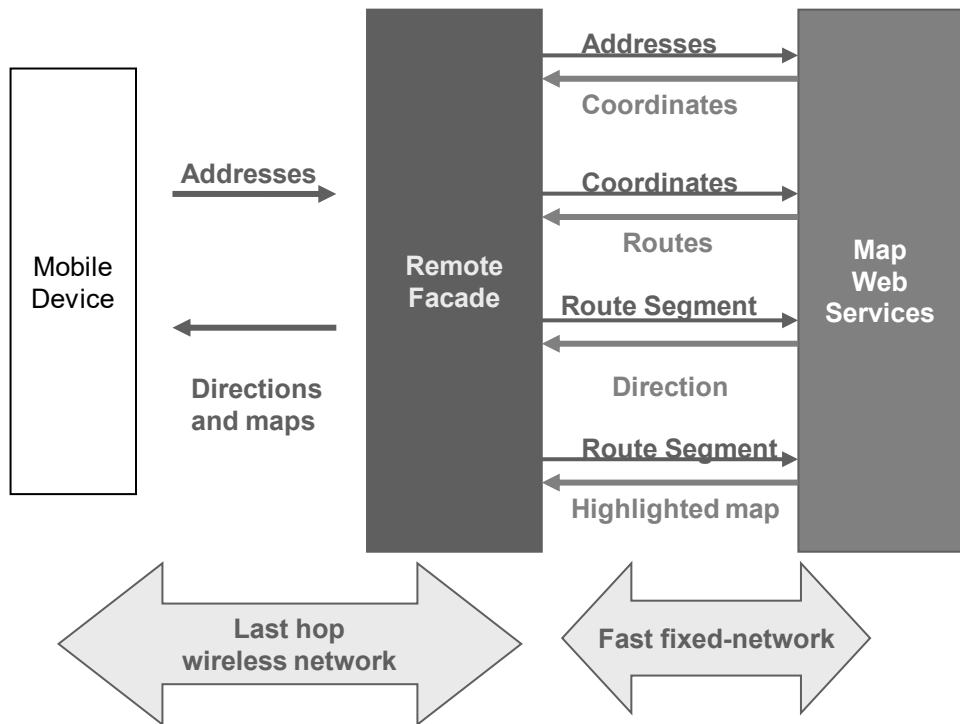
Mobile Device

Addresses

Directions and maps

Remote Facade

Addresses

Coordinates

Coordinates

Routes

Route Segment

Direction

Route Segment

Highlighted map

Map Web Services

Last hop wireless network

Fast fixed-network